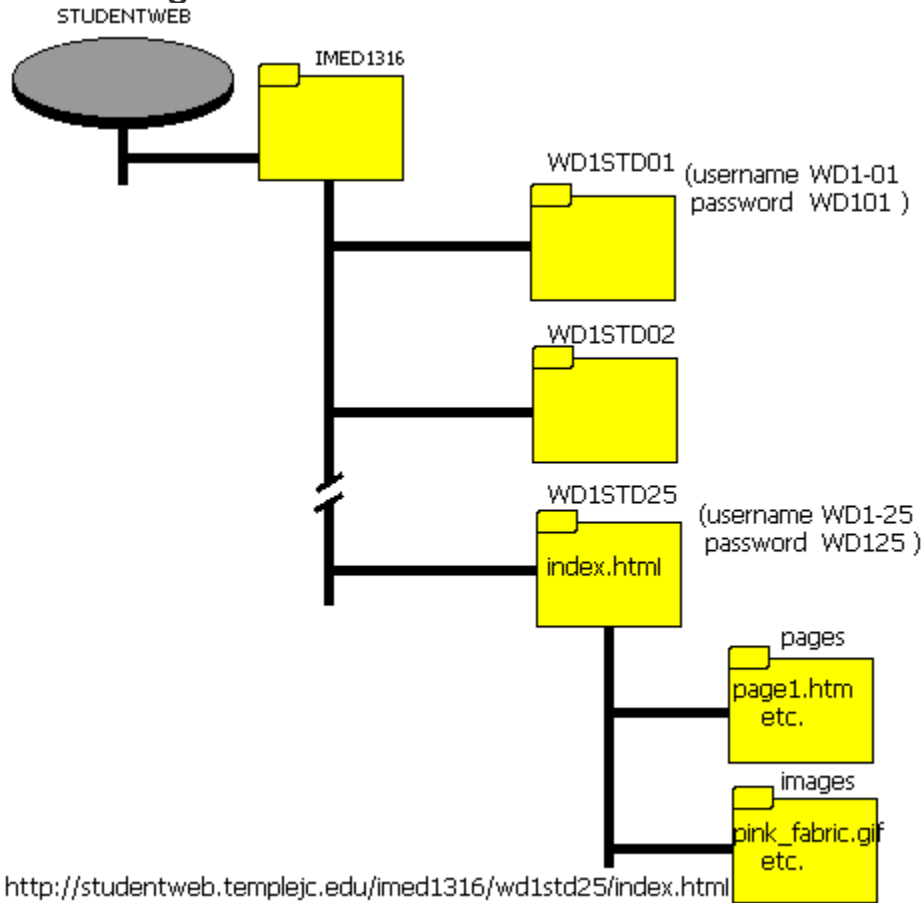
STUDENTWEB

IMED1316

WD1STD01 (username WD1-01 password WD101 )

WD1STD02

WD1STD25 (username WD1-25 password WD125 )

index.html

pages

page1.htm etc.

images

pink_fabric.gif etc.

http://studentweb.templejc.edu/imed1316/wd1std25/index.html